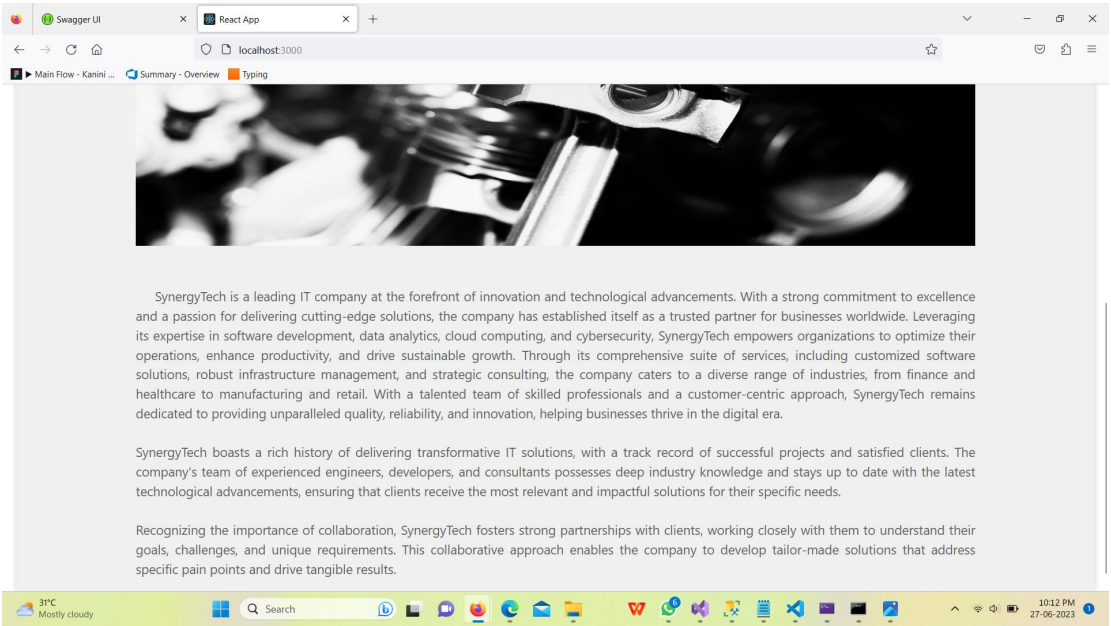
Swagger UI
React App
localhost:3000
Main Flow - Kanini ...
Summary - Overview
Typing

SynergyTech is a leading IT company at the forefront of innovation and technological advancements. With a strong commitment to excellence and a passion for delivering cutting-edge solutions, the company has established itself as a trusted partner for businesses worldwide. Leveraging its expertise in software development, data analytics, cloud computing, and cybersecurity, SynergyTech empowers organizations to optimize their operations, enhance productivity, and drive sustainable growth. Through its comprehensive suite of services, including customized software solutions, robust infrastructure management, and strategic consulting, the company caters to a diverse range of industries, from finance and healthcare to manufacturing and retail. With a talented team of skilled professionals and a customer-centric approach, SynergyTech remains dedicated to providing unparalleled quality, reliability, and innovation, helping businesses thrive in the digital era.

SynergyTech boasts a rich history of delivering transformative IT solutions, with a track record of successful projects and satisfied clients. The company's team of experienced engineers, developers, and consultants possesses deep industry knowledge and stays up to date with the latest technological advancements, ensuring that clients receive the most relevant and impactful solutions for their specific needs.

Recognizing the importance of collaboration, SynergyTech fosters strong partnerships with clients, working closely with them to understand their goals, challenges, and unique requirements. This collaborative approach enables the company to develop tailor-made solutions that address specific pain points and drive tangible results.

31°C
Mostly cloudy
Search
10:12 PM
27-06-2023